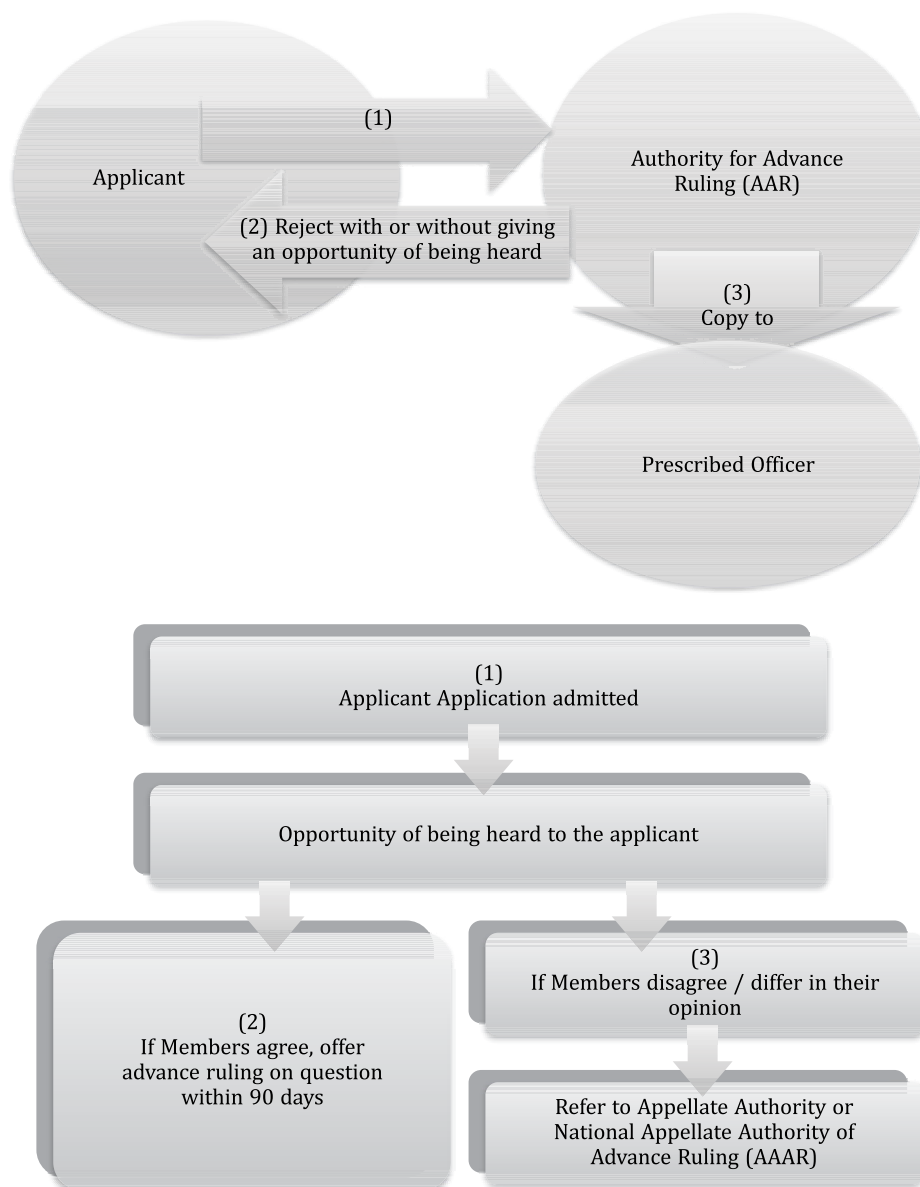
Applicant

(1)

Authority for Advance Ruling (AAR)

(2) Reject with or without giving an opportunity of being heard

(3)
Copy to

Prescribed Officer

(1)
Applicant Application admitted

Opportunity of being heard to the applicant

(2)
If Members agree, offer advance ruling on question within 90 days

(3)
If Members disagree / differ in their opinion

Refer to Appellate Authority or National Appellate Authority of Advance Ruling (AAAR)